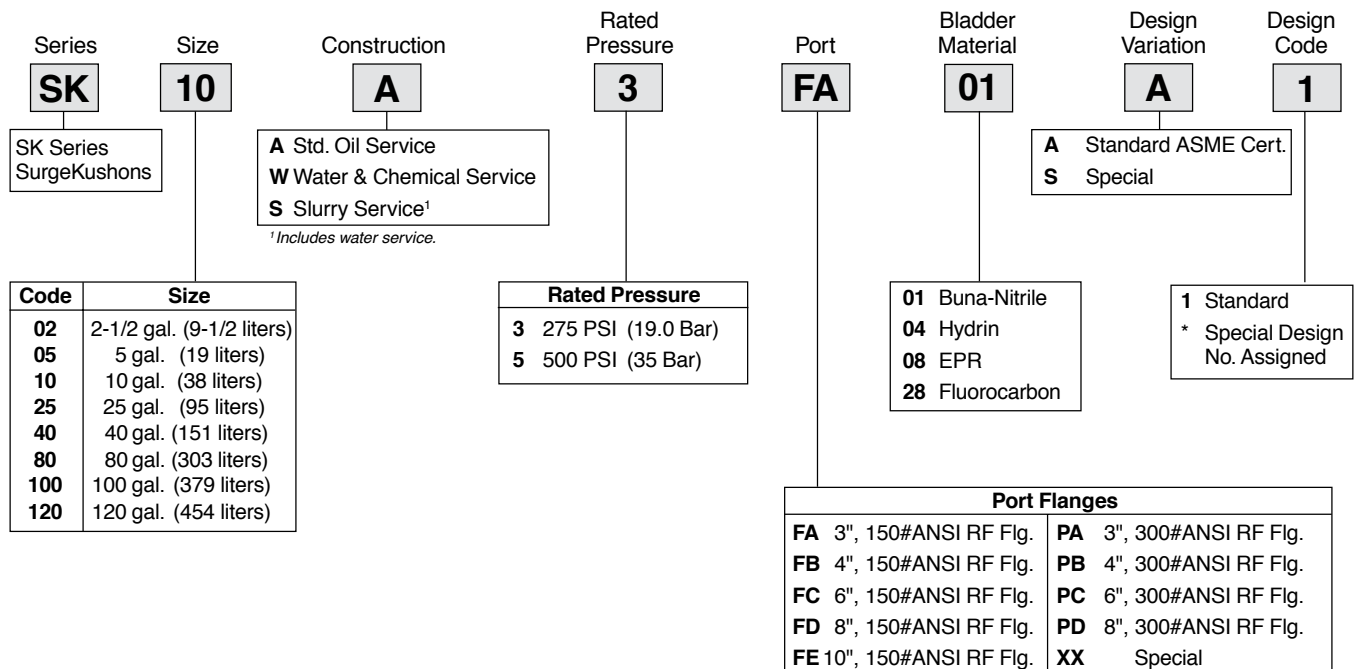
Series
SK
SK Series SurgeKushons

Size
10

| Code | Size |
|---|---|
| 02 | 2-1/2 gal. (9-1/2 liters) |
| 05 | 5 gal. (19 liters) |
| 10 | 10 gal. (38 liters) |
| 25 | 25 gal. (95 liters) |
| 40 | 40 gal. (151 liters) |
| 80 | 80 gal. (303 liters) |
| 100 | 100 gal. (379 liters) |
| 120 | 120 gal. (454 liters) |

Construction
A
A Std. Oil Service
W Water & Chemical Service
S Slurry Service$^1$
$^1$ Includes water service.

Rated Pressure
3

| Rated Pressure |
|---|
| 3 275 PSI (19.0 Bar) |
| 5 500 PSI (35 Bar) |

Port
FA

| Port Flanges | |
|---|---|
| FA 3", 150#ANSI RF Flg. | PA 3", 300#ANSI RF Flg. |
| FB 4", 150#ANSI RF Flg. | PB 4", 300#ANSI RF Flg. |
| FC 6", 150#ANSI RF Flg. | PC 6", 300#ANSI RF Flg. |
| FD 8", 150#ANSI RF Flg. | PD 8", 300#ANSI RF Flg. |
| FE 10", 150#ANSI RF Flg. | XX Special |

Bladder Material
01
01 Buna-Nitrile
04 Hydrin
08 EPR
28 Fluorocarbon

Design Variation
A
A Standard ASME Cert.
S Special

Design Code
1
1 Standard
* Special Design No. Assigned